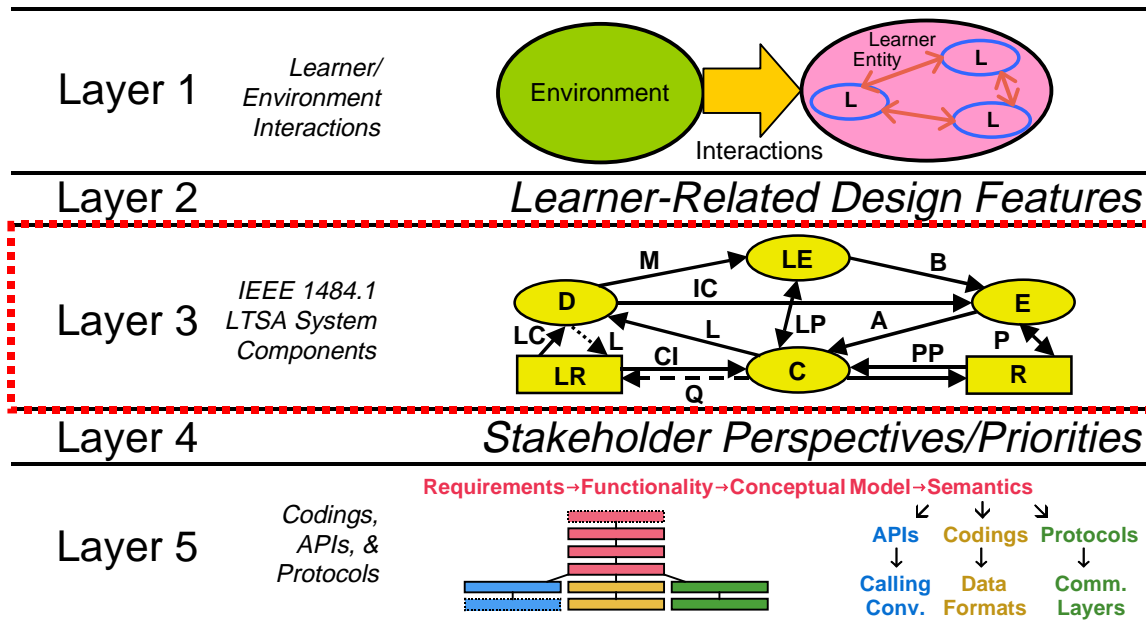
Layer 1

Learner/ Environment Interactions

Environment

Interactions

Learner Entity

L

L

L

Layer 2

Learner-Related Design Features

Layer 3

IEEE 1484.1 LTSA System Components

M

LE

B

D

IC

E

LC

L

LP

A

L

P

CI

PP

LR

C

R

Q

Layer 4

Stakeholder Perspectives/Priorities

Layer 5

Codings, APIs, & Protocols

Requirements→Functionality→Conceptual Model→Semantics

APIs

Codings

Protocols

Calling Conv.

Data Formats

Comm. Layers